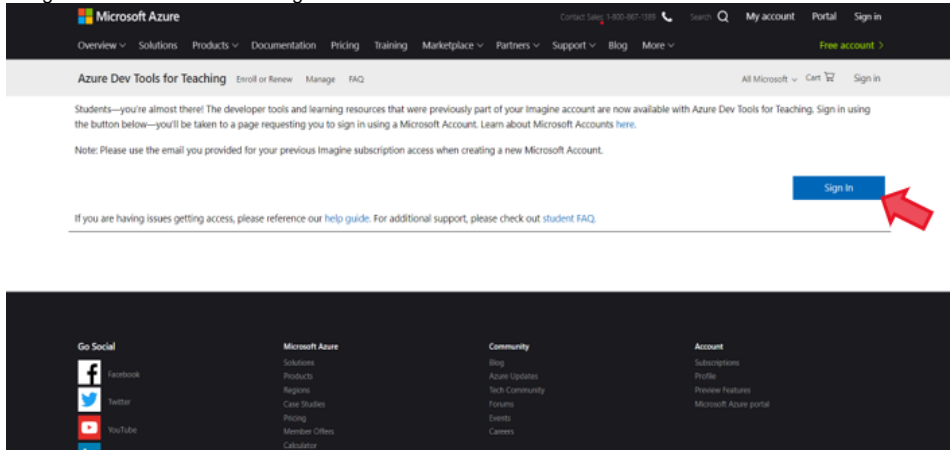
Microsoft Azure

Contact Sales 1-800-867-1389 Search My account Portal Sign in

Overview Solutions Products Documentation Pricing Training Marketplace Partners Support Blog More Free account >

Azure Dev Tools for Teaching Enroll or Renew Manage FAQ All Microsoft Cart Sign in

Students—you're almost there! The developer tools and learning resources that were previously part of your Imagine account are now available with Azure Dev Tools for Teaching. Sign in using the button below—you'll be taken to a page requesting you to sign in using a Microsoft Account. Learn about Microsoft Accounts here.

Note: Please use the email you provided for your previous Imagine subscription access when creating a new Microsoft Account.

Sign In

If you are having issues getting access, please reference our help guide. For additional support, please check out student FAQ.

Go Social
Facebook
Twitter
YouTube

Microsoft Azure
Solutions
Products
Regions
Case Studies
Pricing
Member Offers
Calculator

Community
Blog
Azure Updates
Tech Community
Forums
Events
Careers

Account
Subscriptions
Profile
Preview Features
Microsoft Azure portal